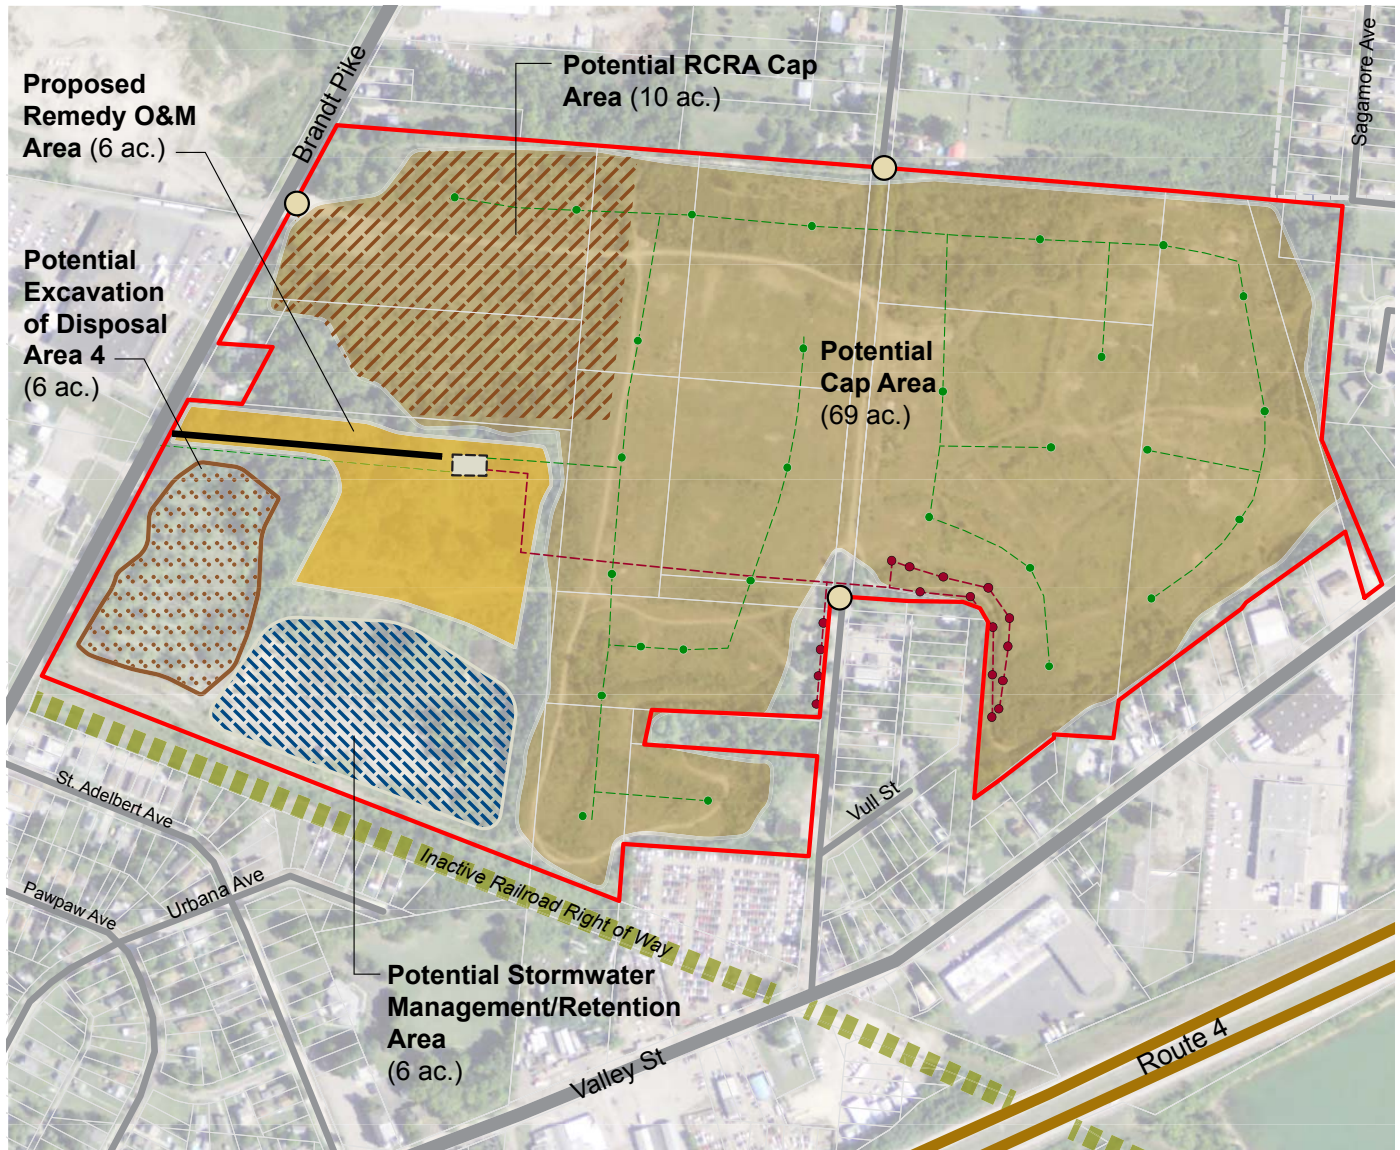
Proposed Remedy O&M Area (6 ac.)

Potential RCRA Cap Area (10 ac.)

Sagamore Ave

Brandt Pike

Potential Excavation of Disposal Area 4 (6 ac.)

Potential Cap Area (69 ac.)

St. Adelbert Ave

Vull St

Inactive Railroad Right of Way

Pawpaw Ave

Urbana Ave

Potential Stormwater Management/Retention Area (6 ac.)

Valley St

Route 4